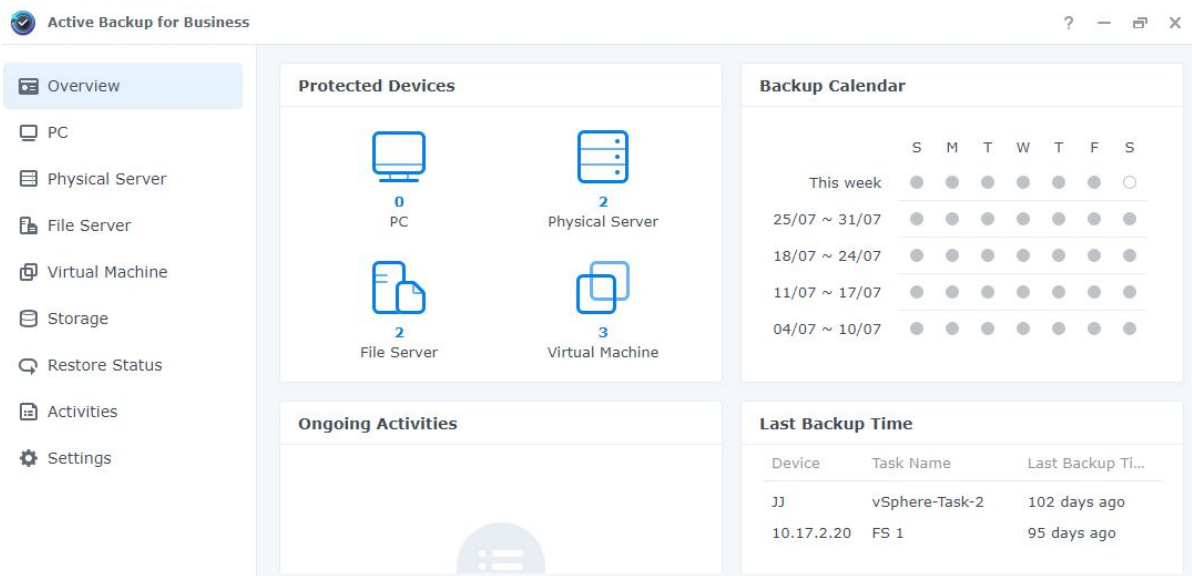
Active Backup for Business

? — ⧉ ✕

Overview
PC
Physical Server
File Server
Virtual Machine
Storage
Restore Status
Activities
Settings

Protected Devices

0
PC

2
Physical Server

2
File Server

3
Virtual Machine

Backup Calendar

| | S | M | T | W | T | F | S |
|---|---|---|---|---|---|---|---|
| This week | | | | | | | |
| 25/07 ~ 31/07 | | | | | | | |
| 18/07 ~ 24/07 | | | | | | | |
| 11/07 ~ 17/07 | | | | | | | |
| 04/07 ~ 10/07 | | | | | | | |

Ongoing Activities

Last Backup Time

| Device | Task Name | Last Backup Ti... |
|---|---|---|
| JJ | vSphere-Task-2 | 102 days ago |
| 10.17.2.20 | FS 1 | 95 days ago |